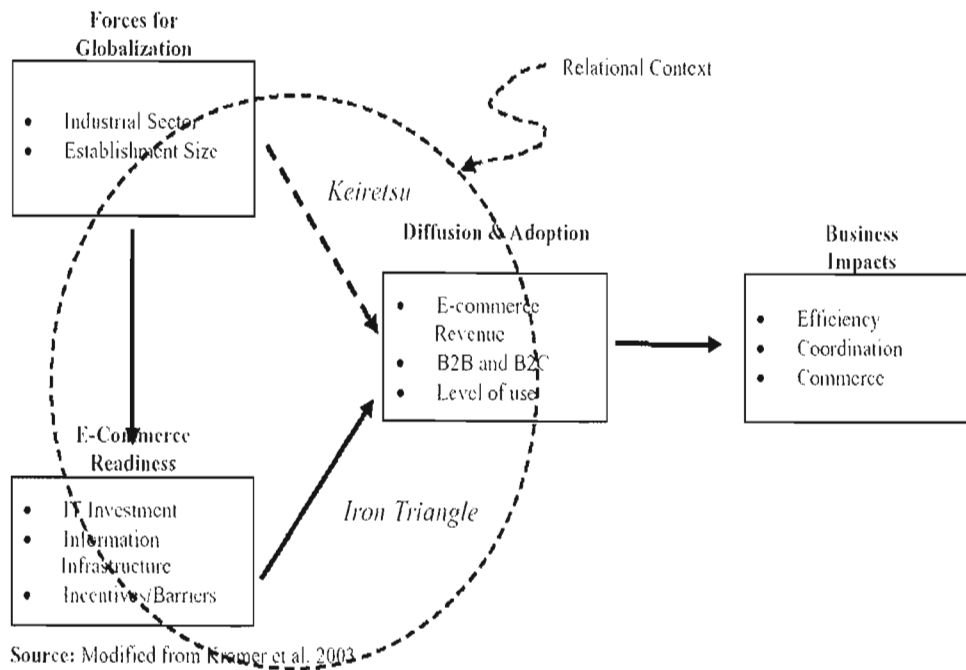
Forces for Globalization

- Industrial Sector
- Establishment Size

Relational Context

Keiretsu

Diffusion & Adoption

- E-commerce Revenue
- B2B and B2C
- Level of use

Business Impacts

- Efficiency
- Coordination
- Commerce

E-Commerce Readiness

- IT Investment
- Information Infrastructure
- Incentives/Barriers

Iron Triangle

Source: Modified from Kramer et al. 2003